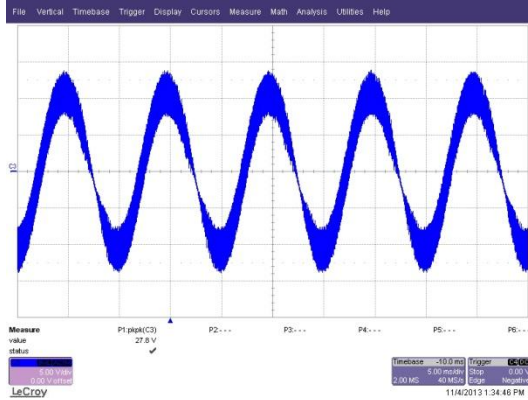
File Vertical Timebase Trigger Display Cursors Measure Math Analysis Utilities Help

C3

Measure
value
status

P1:pkpk(C3)
27.8 V
✔

P2:- - -
P3:- - -
P4:- - -
P5:- - -
P6:- - -

5.00 V/div
0.00 V offset

Timebase -10.0 ms
5.00 ms/div
2.00 MS 40 MS/s

Trigger
Stop 0.00 V
Edge Negative

LeCroy

11/4/2013 1:34:46 PM